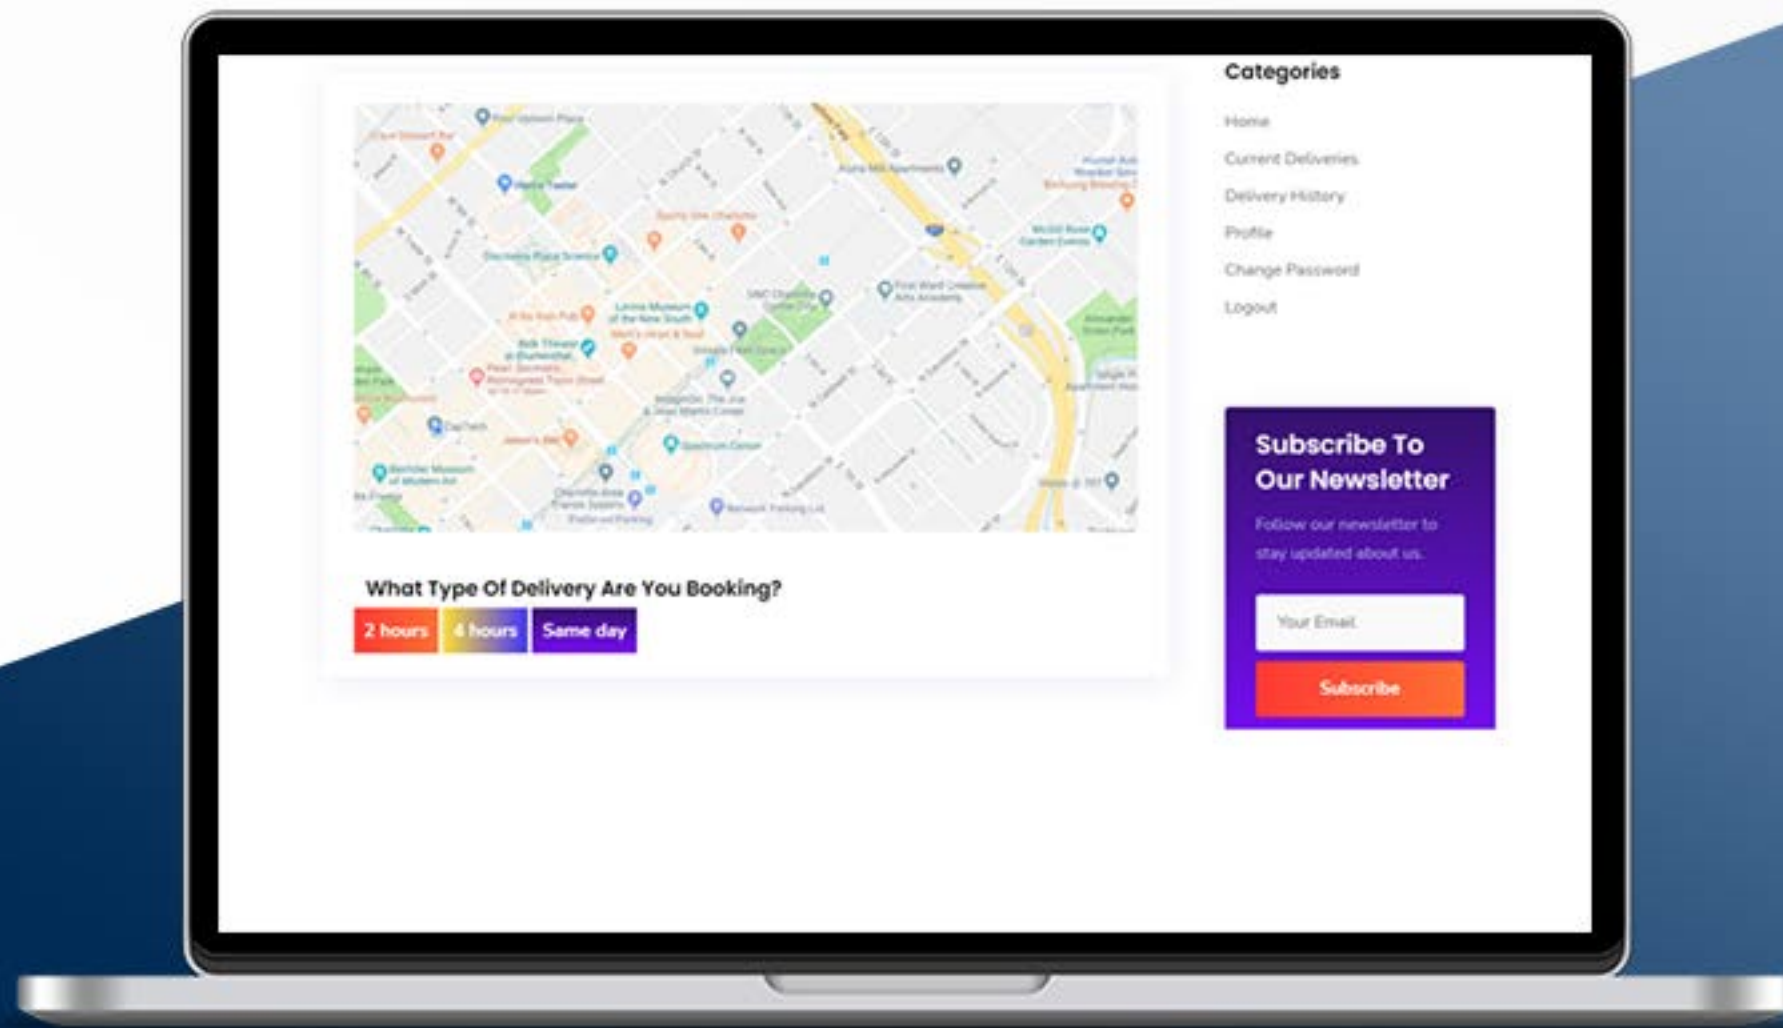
Categories

Home

Current Deliveries

Delivery History

Profile

Change Password

Logout

What Type Of Delivery Are You Booking?

2 hours 4 hours Same day

Subscribe To Our Newsletter

Follow our newsletter to stay updated about us.

Your Email

Subscribe